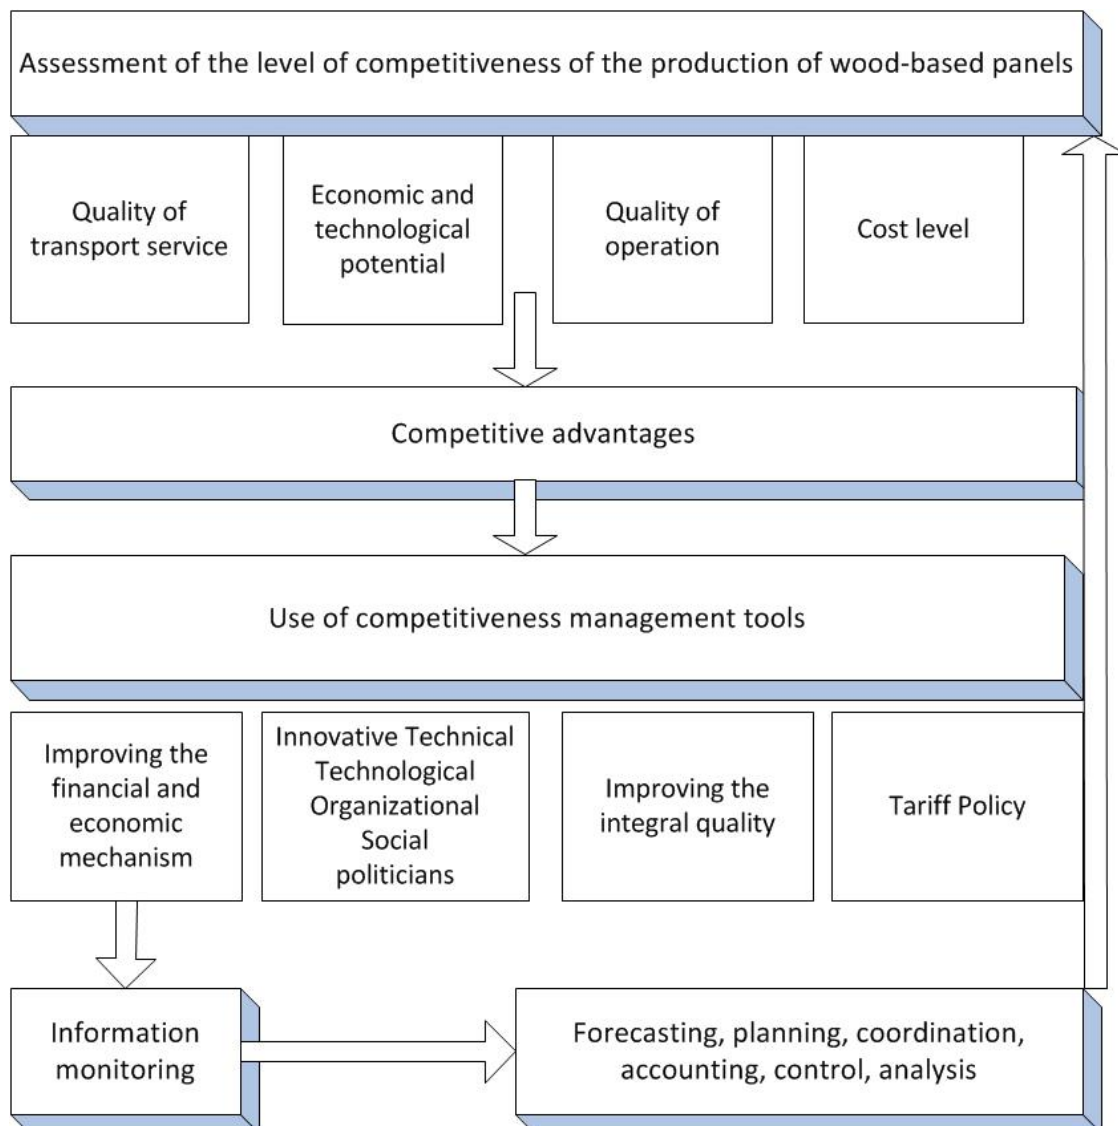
Assessment of the level of competitiveness of the production of wood-based panels

Quality of transport service

Economic and technological potential

Quality of operation

Cost level

Competitive advantages

Use of competitiveness management tools

Improving the financial and economic mechanism

Innovative Technical Technological Organizational Social politicians

Improving the integral quality

Tariff Policy

Information monitoring

Forecasting, planning, coordination, accounting, control, analysis